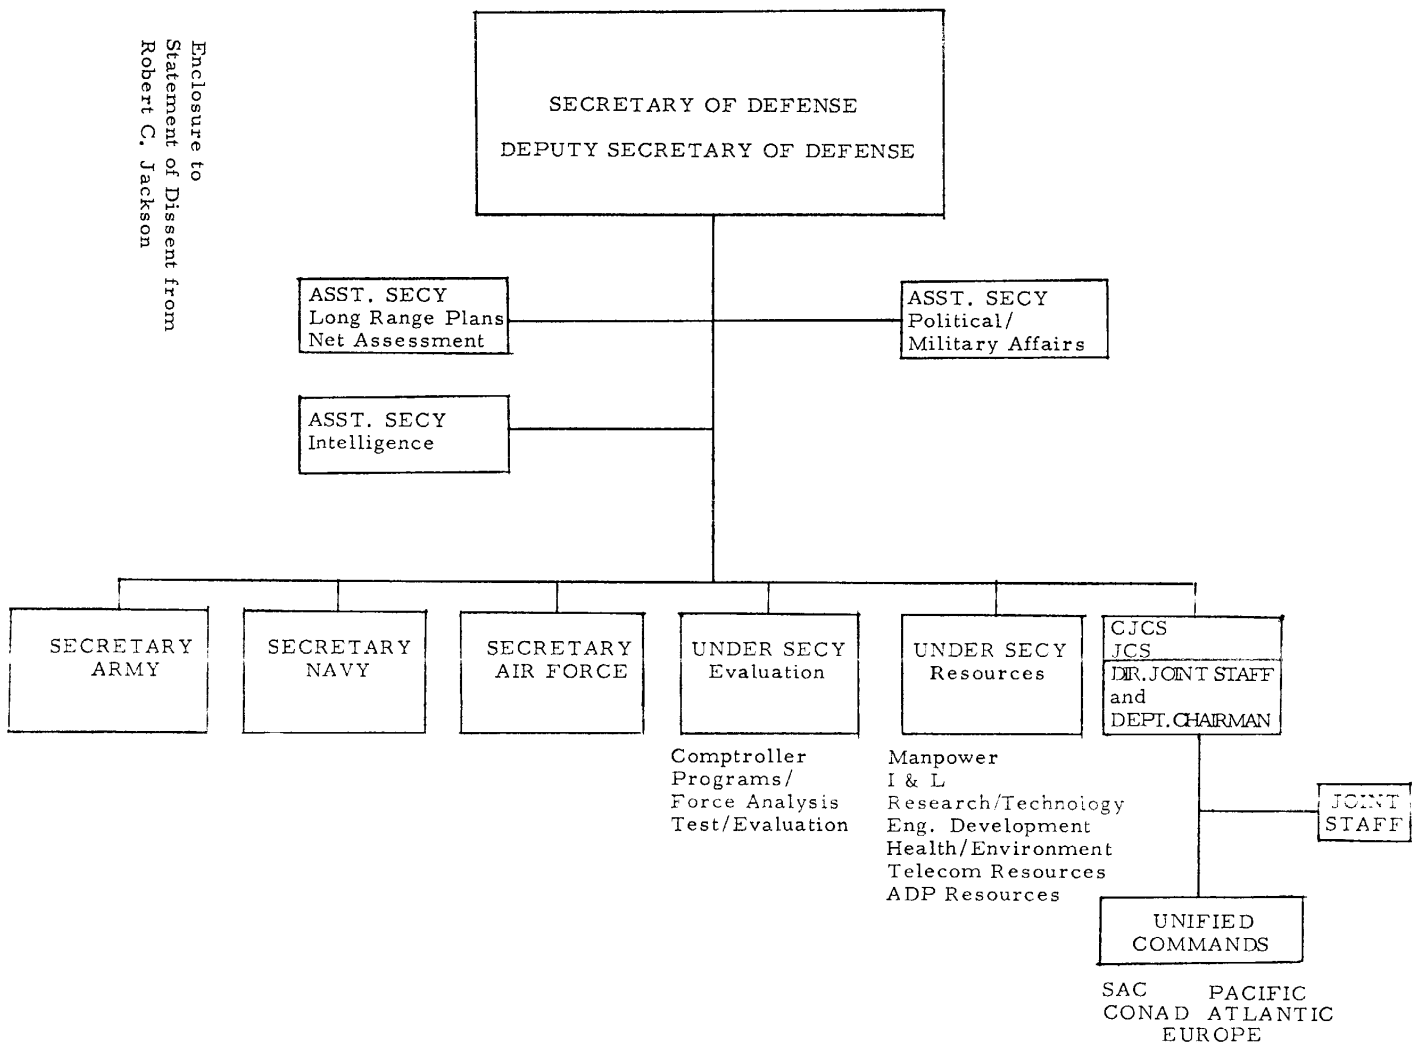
Enclosure to
Statement of Dissent from
Robert C. Jackson

SECRETARY OF DEFENSE
DEPUTY SECRETARY OF DEFENSE

ASST. SECY
Long Range Plans
Net Assessment

ASST. SECY
Political/
Military Affairs

ASST. SECY
Intelligence

SECRETARY
ARMY

SECRETARY
NAVY

SECRETARY
AIR FORCE

UNDER SECY
Evaluation

Comptroller
Programs/
Force Analysis
Test/Evaluation

UNDER SECY
Resources

Manpower
I & L
Research/Technology
Eng. Development
Health/Environment
Telecom Resources
ADP Resources

CJCS
JCS
DIR. JOINT STAFF
and
DEPT. CHAIRMAN

JOINT
STAFF

UNIFIED
COMMANDS

SAC
CONAD
PACIFIC
ATLANTIC
EUROPE